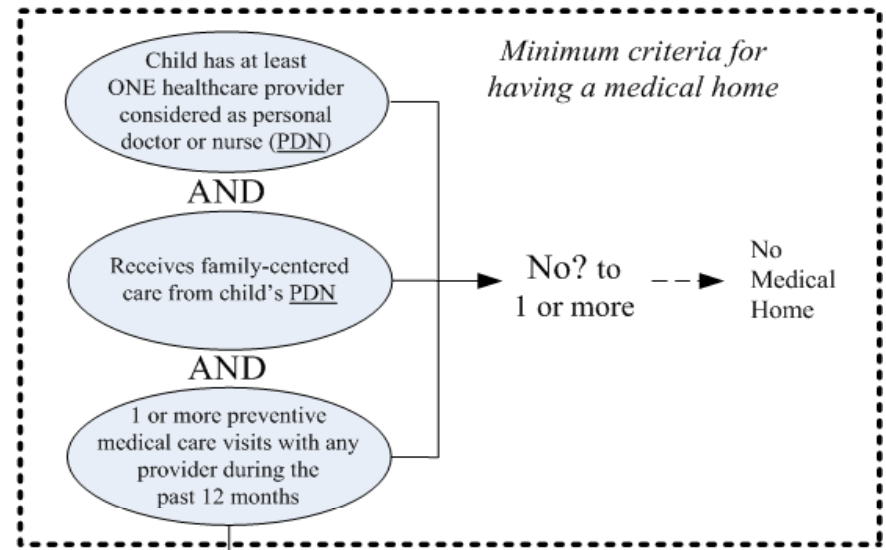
Minimum criteria for having a medical home

Child has at least ONE healthcare provider considered as personal doctor or nurse (PDN)

AND

Receives family-centered care from child's PDN

AND

1 or more preventive medical care visits with any provider during the past 12 months

No? to 1 or more

No Medical Home